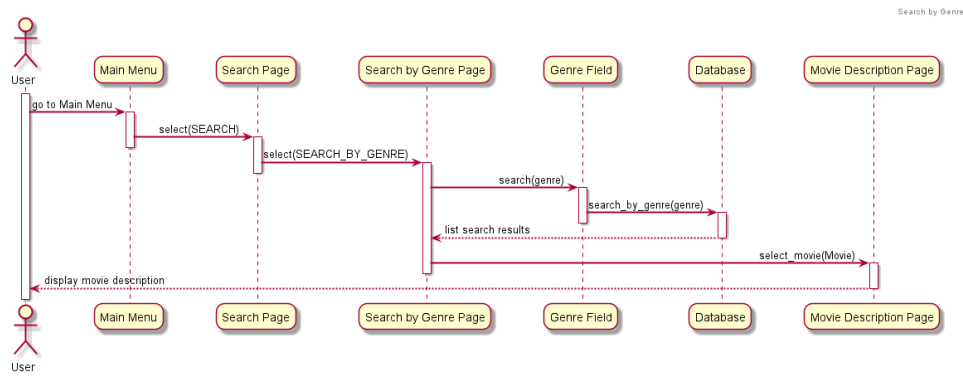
Search by Genre

User

Main Menu

Search Page

Search by Genre Page

Genre Field

Database

Movie Description Page

go to Main Menu

select(SEARCH)

select(SEARCH_BY_GENRE)

search(genre)

search_by_genre(genre)

list search results

select_movie(Movie)

display movie description

User

Main Menu

Search Page

Search by Genre Page

Genre Field

Database

Movie Description Page